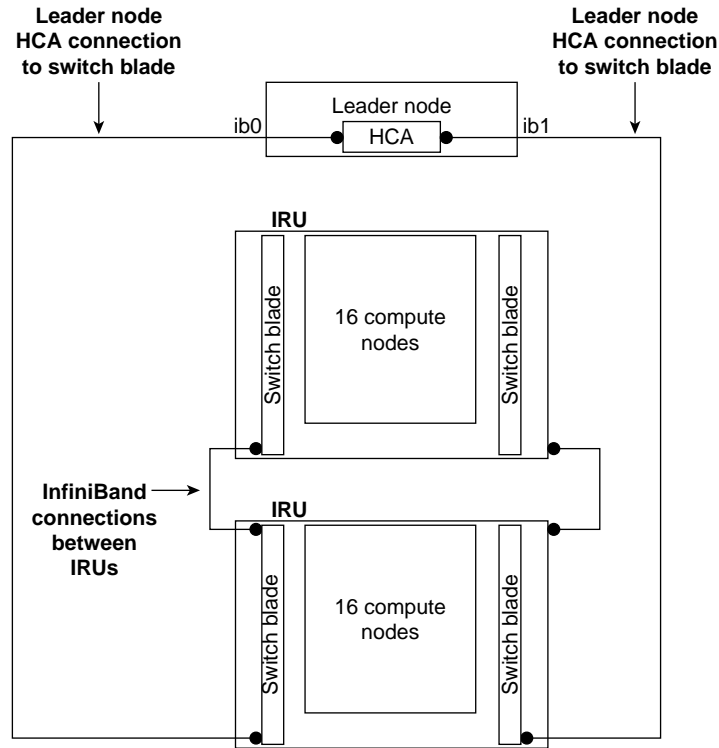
Leader node HCA connection to switch blade

Leader node HCA connection to switch blade

Leader node

ib0

HCA

ib1

IRU

Switch blade

16 compute nodes

Switch blade

InfiniBand connections between IRUs

IRU

Switch blade

16 compute nodes

Switch blade